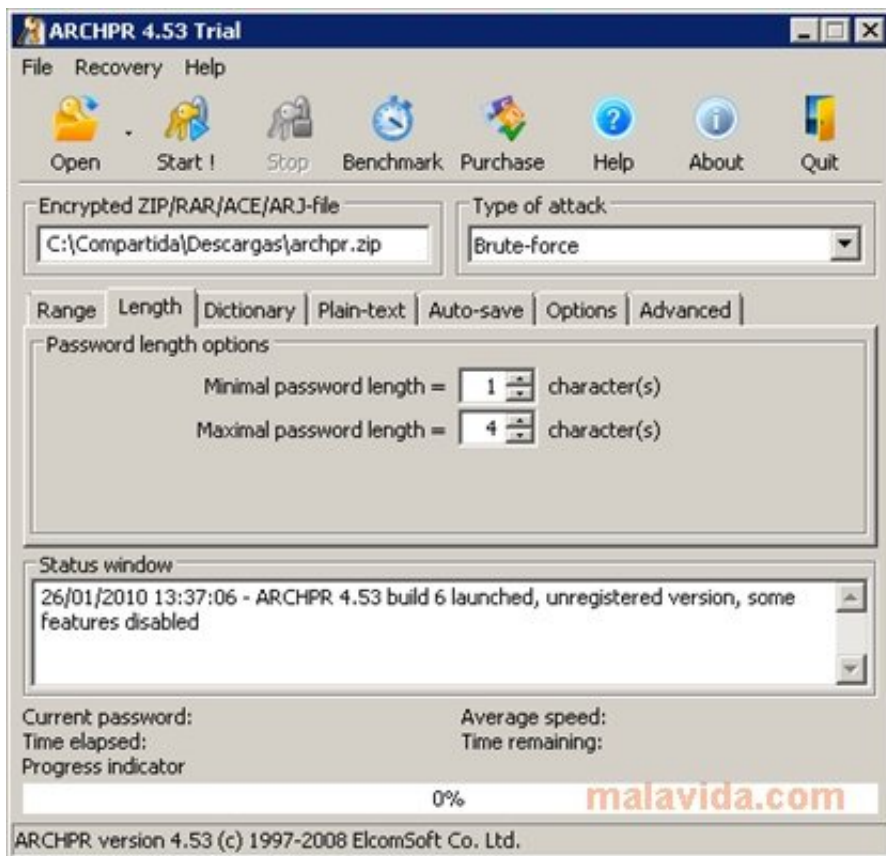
ARCHPR 4.53 Trial

File Recovery Help

Open Start ! Stop Benchmark Purchase Help About Quit

Encrypted ZIP/RAR/ACE/ARJ-file
C:\Compartida\Descargas\archpr.zip

Type of attack
Brute-force

Range Length Dictionary Plain-text Auto-save Options Advanced

Password length options
Minimal password length = 1 character(s)
Maximal password length = 4 character(s)

Status window
26/01/2010 13:37:06 - ARCHPR 4.53 build 6 launched, unregistered version, some features disabled

Current password:
Time elapsed:
Progress indicator

Average speed:
Time remaining:

0%

malavida.com

ARCHPR version 4.53 (c) 1997-2008 ElcomSoft Co. Ltd.